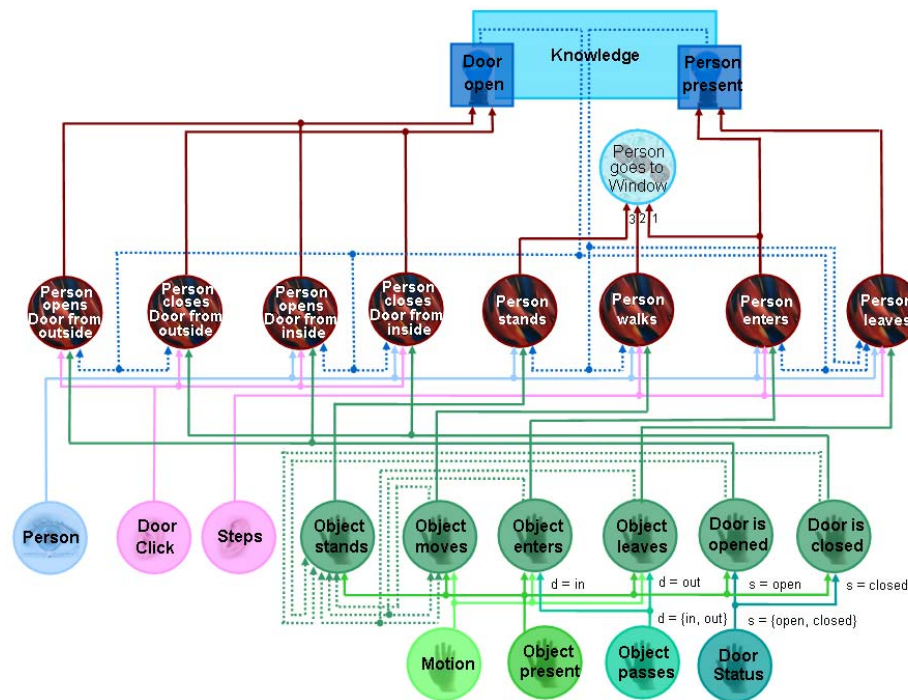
Knowledge

Door open

Person present

Person goes to Window

3 2 1

Person opens Door from outside

Person closes Door from outside

Person opens Door from inside

Person closes Door from inside

Person stands

Person walks

Person enters

Person leaves

Person

Door Click

Steps

Object stands

Object moves

Object enters

Object leaves

Door is opened

Door is closed

d = in

d = out

s = open

s = closed

d = {in, out}

s = {open, closed}

Motion

Object present

Object passes

Door Status